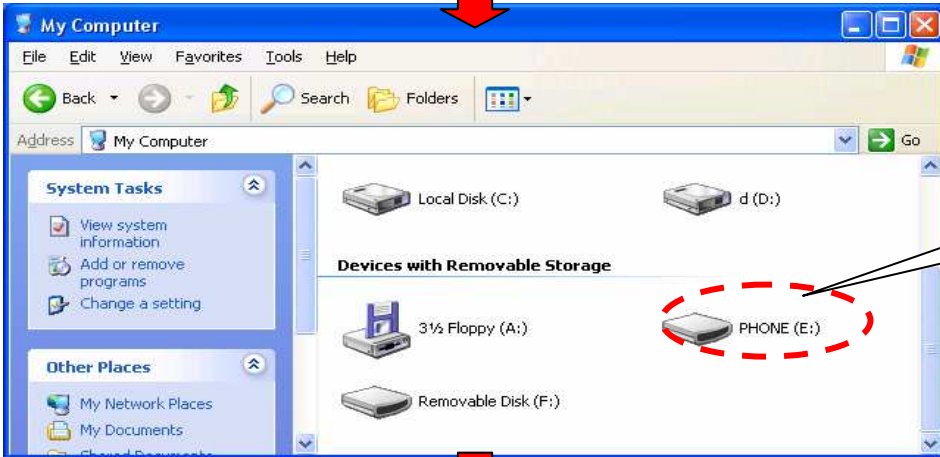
My Computer

File Edit View Favorites Tools Help

Back Search Folders

Address My Computer Go

System Tasks

View system information

Add or remove programs

Change a setting

Other Places

My Network Places

My Documents

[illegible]

Local Disk (C:)

d (D:)

Devices with Removable Storage

3½ Floppy (A:)

PHONE (E:)

Removable Disk (F:)